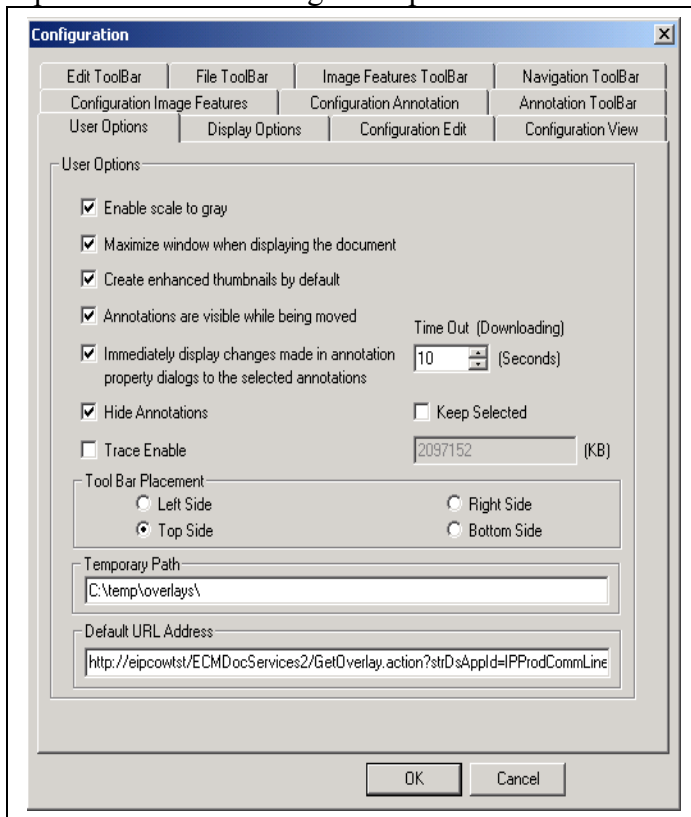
Configuration

Edit ToolBar | File ToolBar | Image Features ToolBar | Navigation ToolBar
Configuration Image Features | Configuration Annotation | Annotation ToolBar
User Options | Display Options | Configuration Edit | Configuration View

User Options

☑ Enable scale to gray

☑ Maximize window when displaying the document

☑ Create enhanced thumbnails by default

☑ Annotations are visible while being moved

Time Out (Downloading)

☑ Immediately display changes made in annotation property dialogs to the selected annotations

10 (Seconds)

☑ Hide Annotations

☐ Keep Selected

☐ Trace Enable

2097152 (KB)

Tool Bar Placement

○ Left Side
◉ Top Side
○ Right Side
○ Bottom Side

Temporary Path

C:\temp\overlays\

Default URL Address

http://eipcowtst/ECMDocServices2/GetOverlay.action?strDsAppId=IPProdCommLine

OK
Cancel